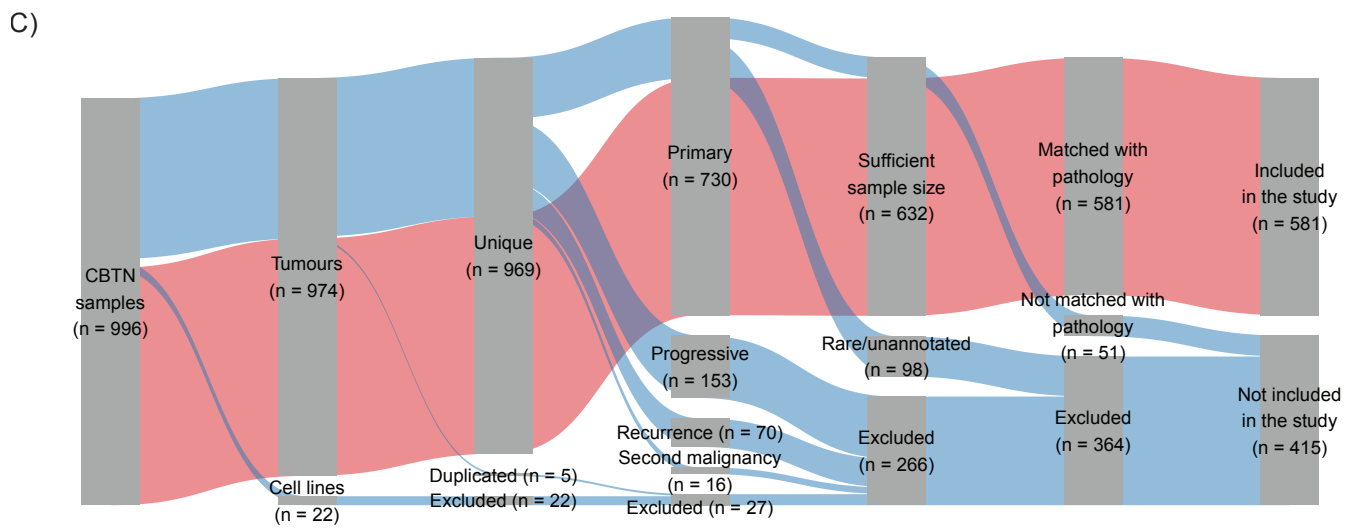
C)

CBTN samples (n = 996)

Tumours (n = 974)

Cell lines (n = 22)

Unique (n = 969)

Duplicated (n = 5)
Excluded (n = 22)

Primary (n = 730)

Progressive (n = 153)

Recurrence (n = 70)
Second malignancy (n = 16)
Excluded (n = 27)

Sufficient sample size (n = 632)

Rare/unannotated (n = 98)

Excluded (n = 266)

Matched with pathology (n = 581)

Not matched with pathology (n = 51)

Excluded (n = 364)

Included in the study (n = 581)

Not included in the study (n = 415)